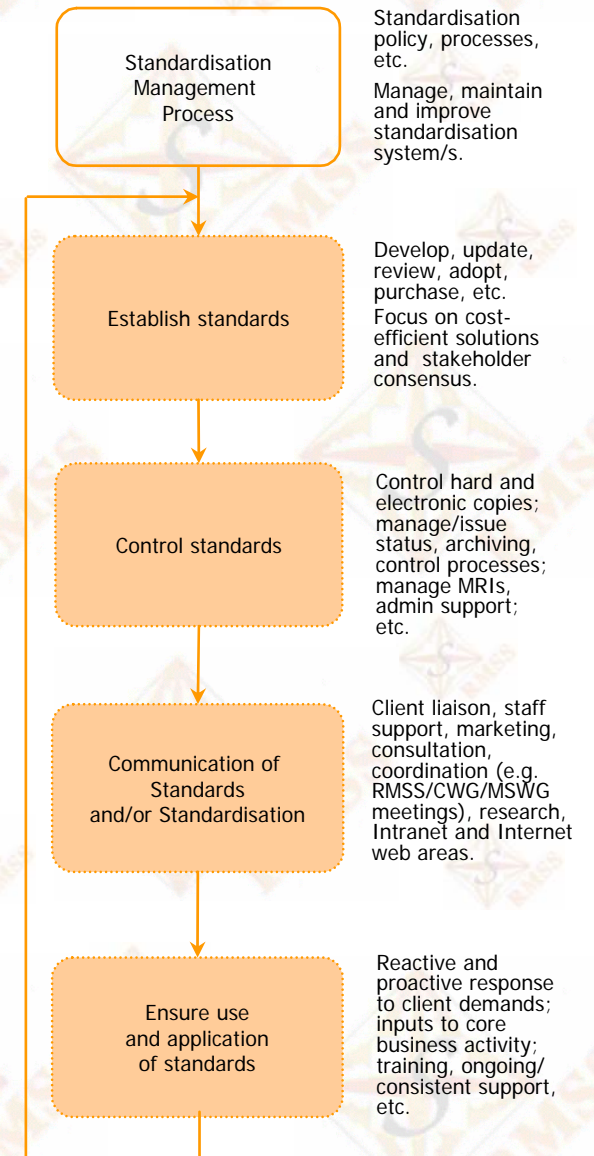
Standardisation Management Process

Standardisation policy, processes, etc.

Manage, maintain and improve standardisation system/s.

Establish standards

Develop, update, review, adopt, purchase, etc.

Focus on cost-efficient solutions and stakeholder consensus.

Control standards

Control hard and electronic copies; manage/issue status, archiving, control processes; manage MRIs, admin support; etc.

Communication of Standards and/or Standardisation

Client liaison, staff support, marketing, consultation, coordination (e.g. RMSS/CWG/MSWG meetings), research, Intranet and Internet web areas.

Ensure use and application of standards

Reactive and proactive response to client demands; inputs to core business activity; training, ongoing/consistent support, etc.